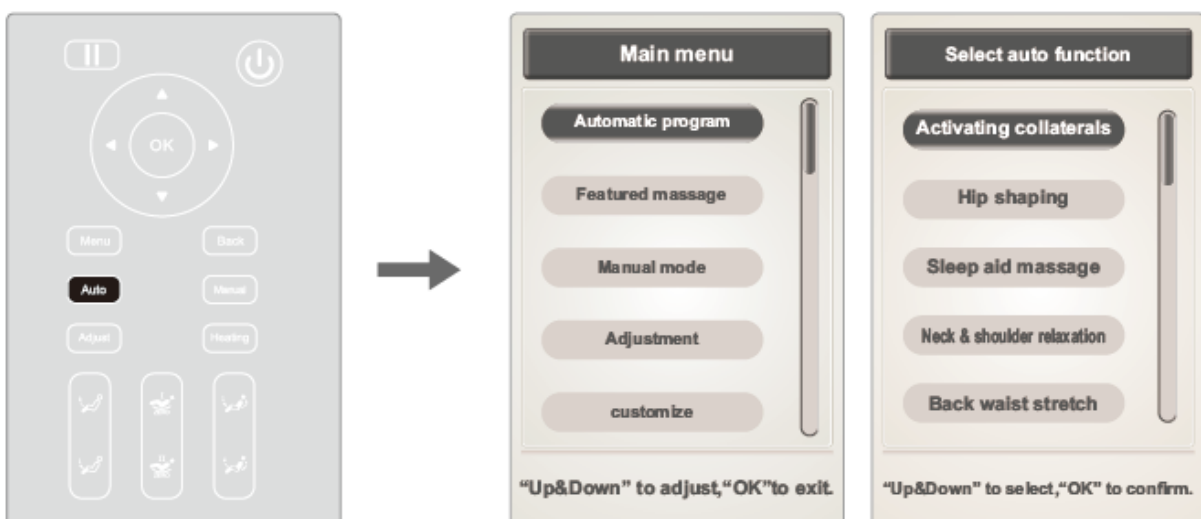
OK

Menu
Back
Auto
Manual
Adjust
Heating

Main menu

Automatic program
Featured massage
Manual mode
Adjustment
customize

"Up&Down" to adjust,"OK"to exit.

Select auto function

Activating collaterals
Hip shaping
Sleep aid massage
Neck & shoulder relaxation
Back waist stretch

"Up&Down" to select,"OK" to confirm.